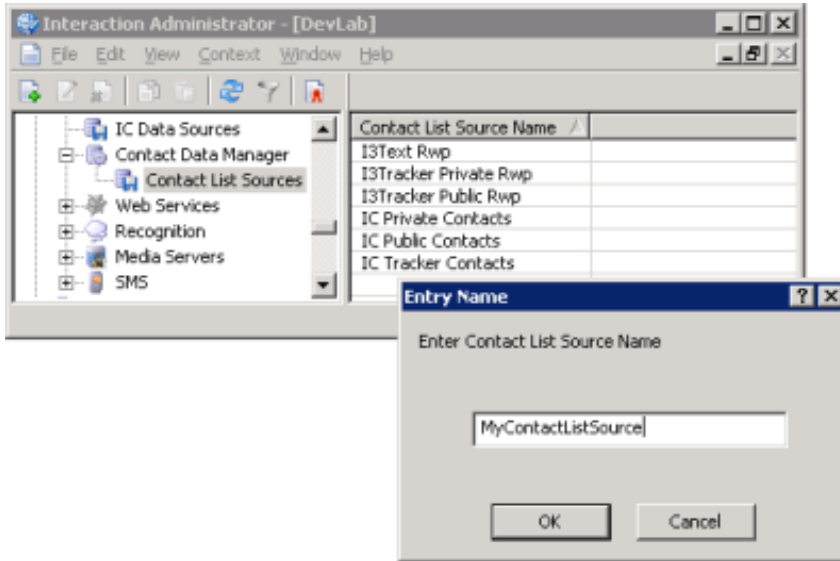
Interaction Administrator - [DevLab]

File Edit View Context Window Help

IC Data Sources
Contact Data Manager
Contact List Sources
Web Services
Recognition
Media Servers
SMS

| Contact List Source Name | |
|---|---|
| I3Text Rwp | |
| I3Tracker Private Rwp | |
| I3Tracker Public Rwp | |
| IC Private Contacts | |
| IC Public Contacts | |
| IC Tracker Contacts | |

Entry Name

Enter Contact List Source Name

MyContactListSource

OK

Cancel